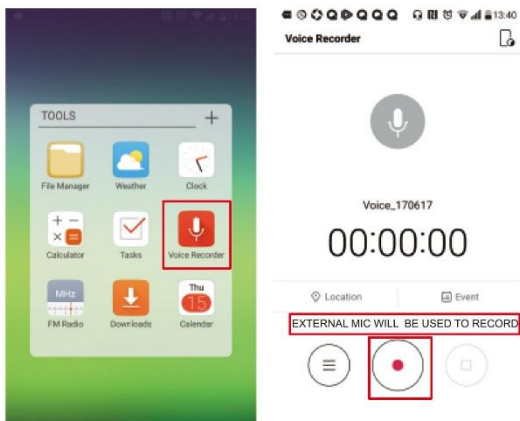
TOOLS
+
File Manager
Weather
Clock
Calculator
Tasks
Voice Recorder
MHz
FM Radio
Downloads
Thu
15
Calendar

13:40
Voice Recorder
Voice_170617
00:00:00
Location
Event
EXTERNAL MIC WILL BE USED TO RECORD